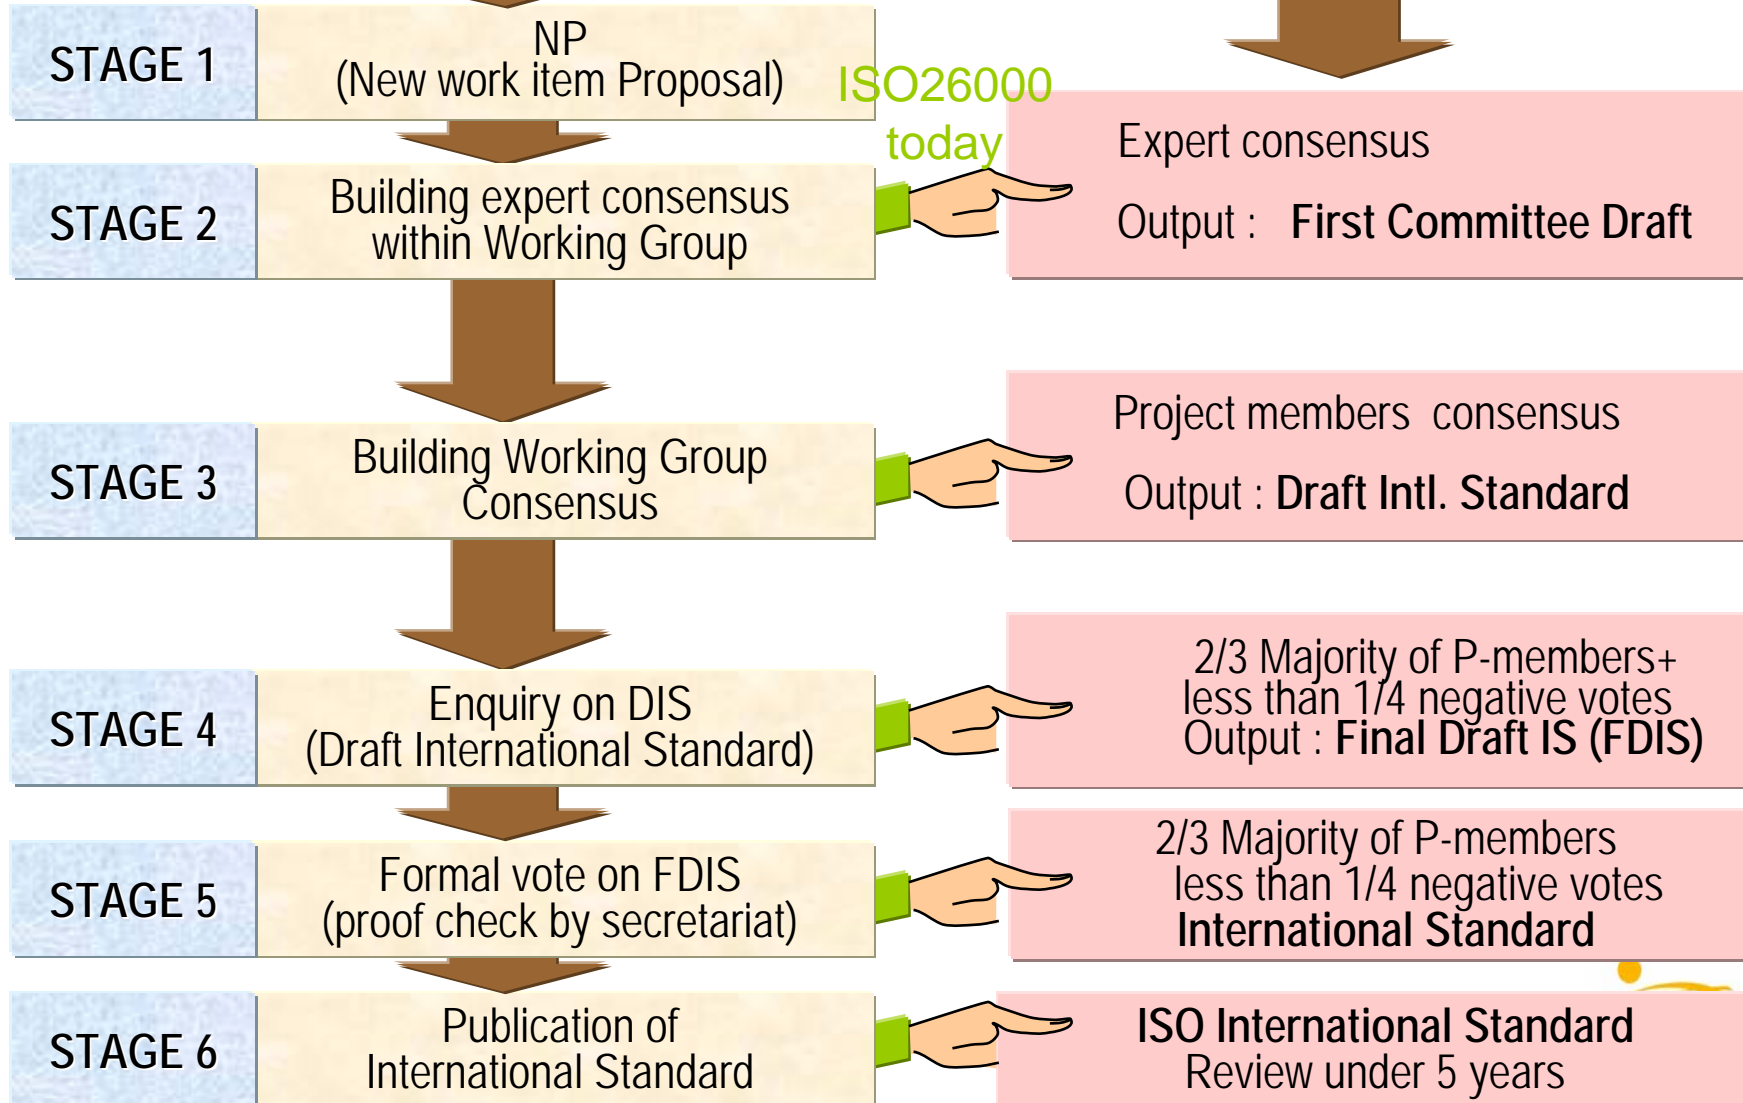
STAGE 1

NP
(New work item Proposal)

ISO26000
today

Expert consensus

Output : First Committee Draft

STAGE 2

Building expert consensus within Working Group

STAGE 3

Building Working Group Consensus

Project members consensus

Output : Draft Intl. Standard

STAGE 4

Enquiry on DIS
(Draft International Standard)

2/3 Majority of P-members+
less than 1/4 negative votes
Output : Final Draft IS (FDIS)

STAGE 5

Formal vote on FDIS
(proof check by secretariat)

2/3 Majority of P-members
less than 1/4 negative votes
International Standard

STAGE 6

Publication of International Standard

ISO International Standard
Review under 5 years